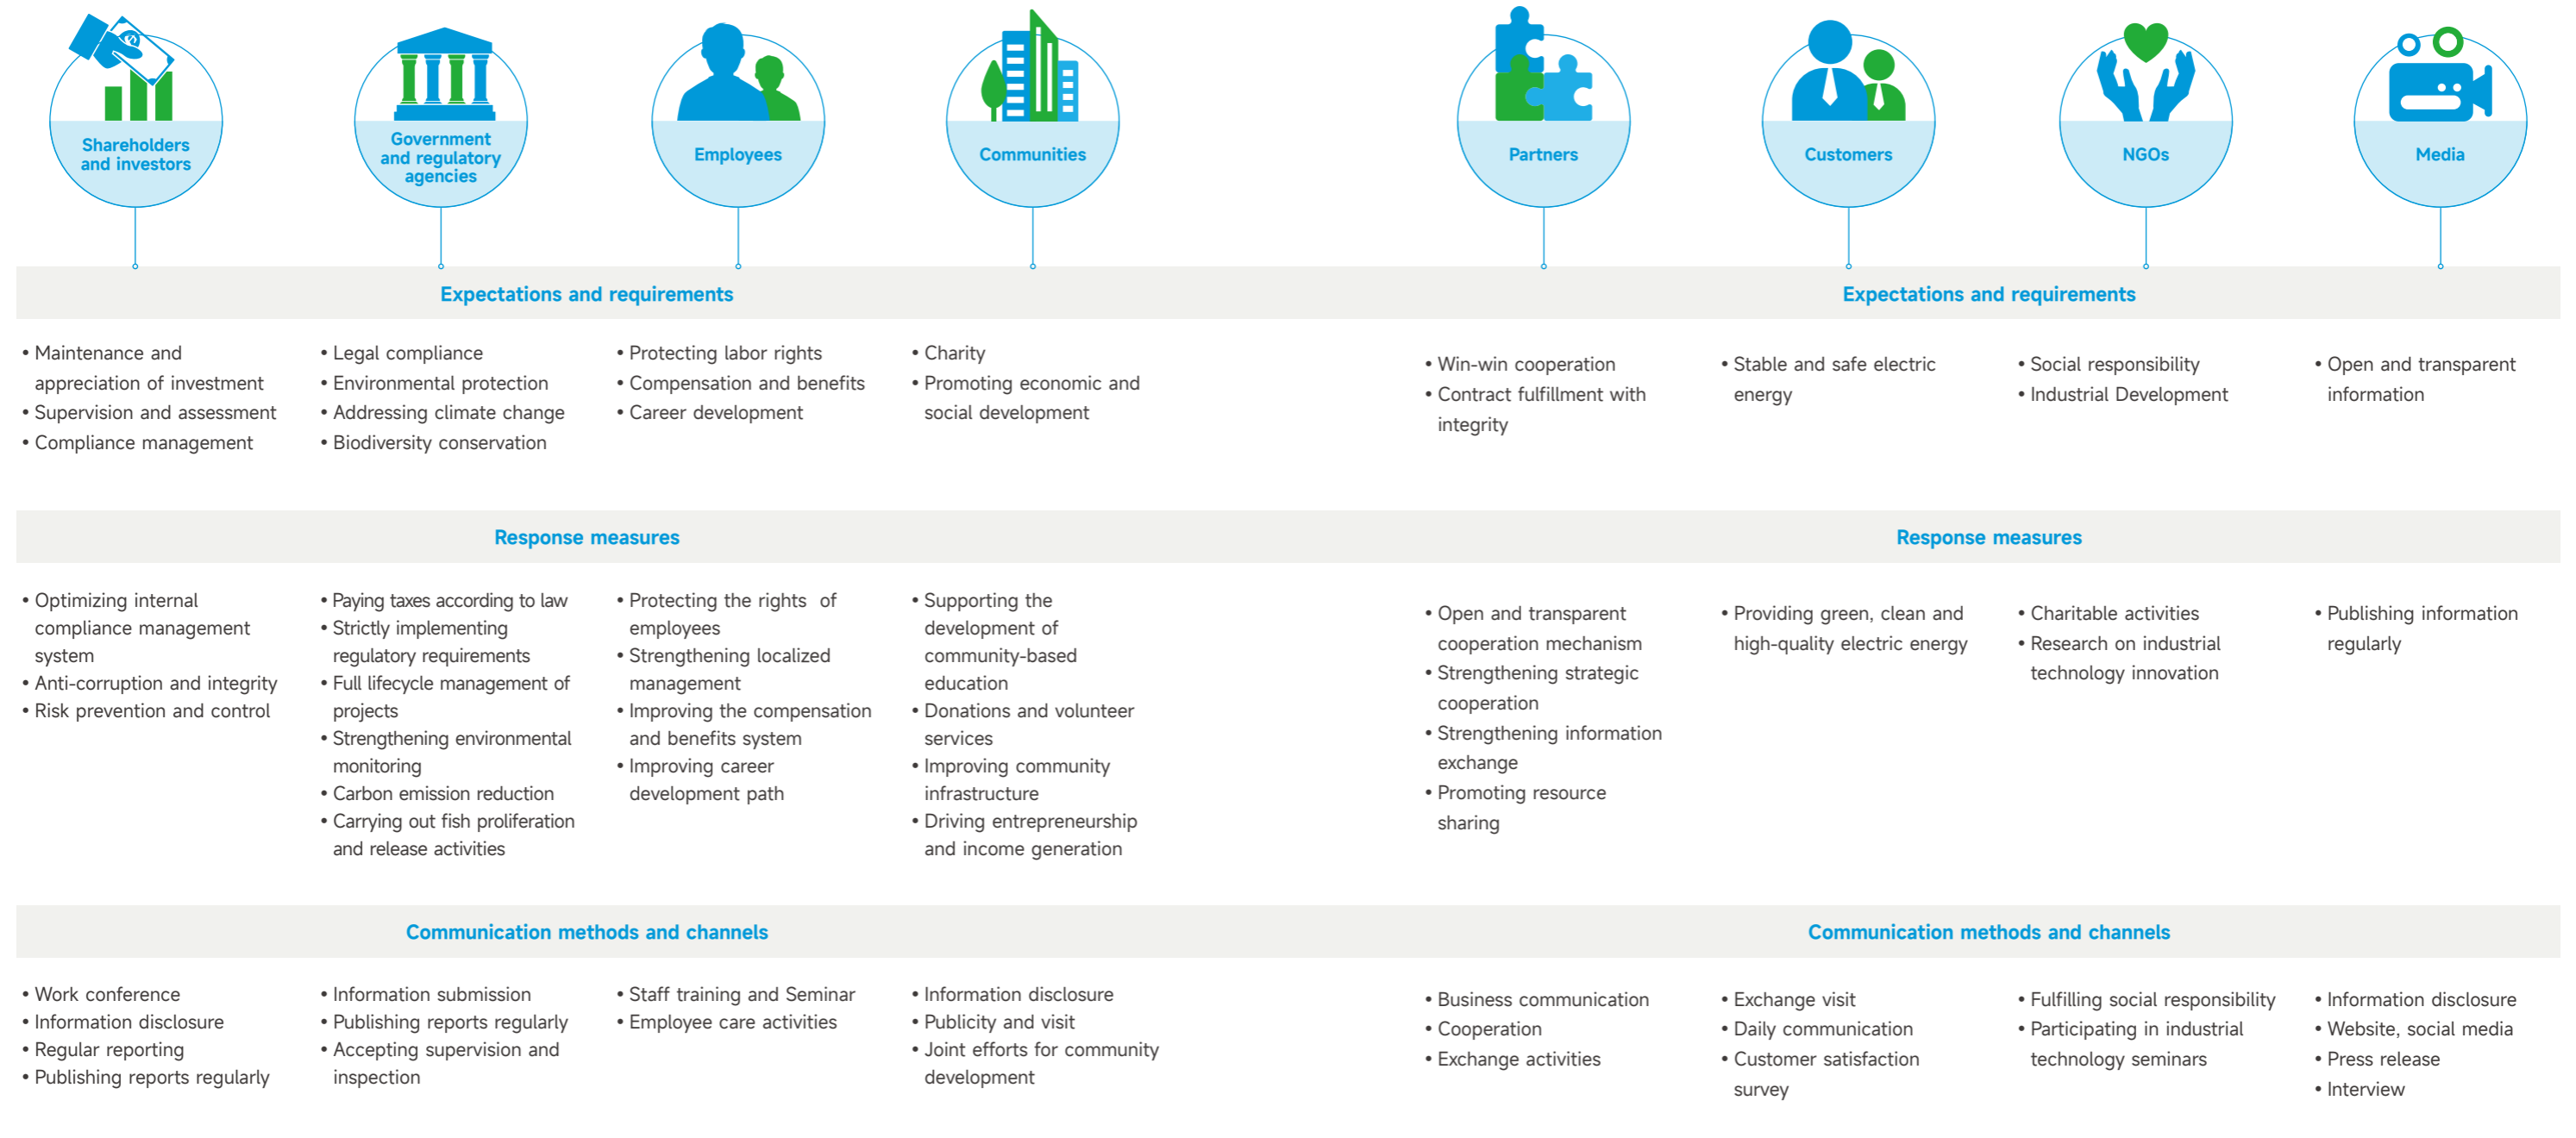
Shareholders and investors

Government and regulatory agencies

Employees

Communities

Partners

Customers

NGOs

Media

Expectations and requirements

• Maintenance and appreciation of investment
• Supervision and assessment
• Compliance management

• Legal compliance
• Environmental protection
• Addressing climate change
• Biodiversity conservation

• Protecting labor rights
• Compensation and benefits
• Career development

• Charity
• Promoting economic and social development

Expectations and requirements

• Win-win cooperation
• Contract fulfillment with integrity

• Stable and safe electric energy

• Social responsibility
• Industrial Development

• Open and transparent information

Response measures

• Optimizing internal compliance management system
• Anti-corruption and integrity
• Risk prevention and control

• Paying taxes according to law
• Strictly implementing regulatory requirements
• Full lifecycle management of projects
• Strengthening environmental monitoring
• Carbon emission reduction
• Carrying out fish proliferation and release activities

• Protecting the rights of employees
• Strengthening localized management
• Improving the compensation and benefits system
• Improving career development path

• Supporting the development of community-based education
• Donations and volunteer services
• Improving community infrastructure
• Driving entrepreneurship and income generation

Response measures

• Open and transparent cooperation mechanism
• Strengthening strategic cooperation
• Strengthening information exchange
• Promoting resource sharing

• Providing green, clean and high-quality electric energy

• Charitable activities
• Research on industrial technology innovation

• Publishing information regularly

Communication methods and channels

• Work conference
• Information disclosure
• Regular reporting
• Publishing reports regularly

• Information submission
• Publishing reports regularly
• Accepting supervision and inspection

• Staff training and Seminar
• Employee care activities

• Information disclosure
• Publicity and visit
• Joint efforts for community development

Communication methods and channels

• Business communication
• Cooperation
• Exchange activities

• Exchange visit
• Daily communication
• Customer satisfaction survey

• Fulfilling social responsibility
• Participating in industrial technology seminars

• Information disclosure
• Website, social media
• Press release
• Interview